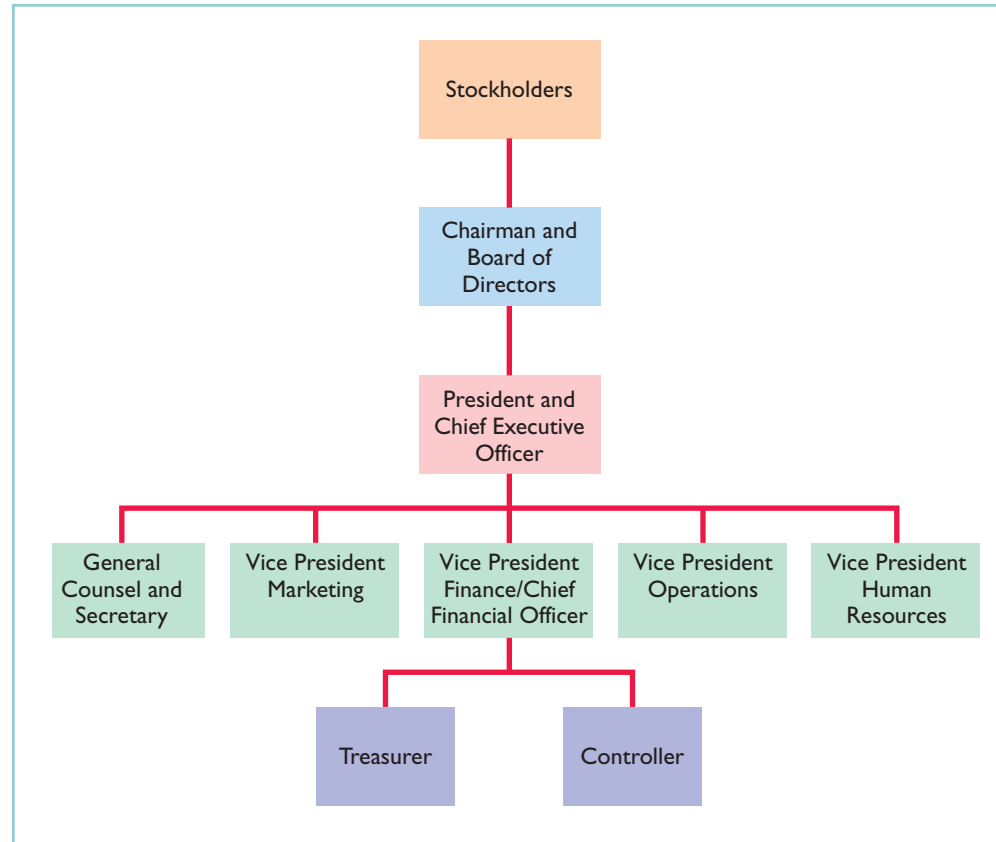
Stockholders

Chairman and Board of Directors

President and Chief Executive Officer

General Counsel and Secretary

Vice President Marketing

Vice President Finance/Chief Financial Officer

Vice President Operations

Vice President Human Resources

Treasurer

Controller